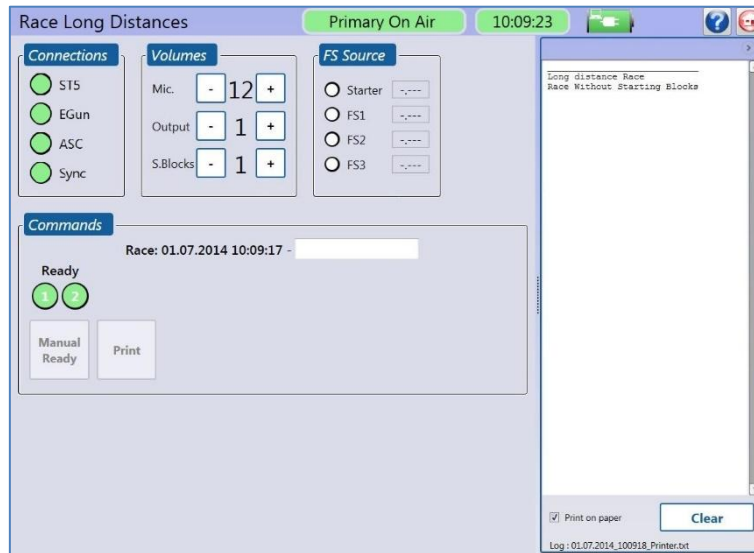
Race Long Distances

Primary On Air

10:09:23

?

Connections

ST5

EGun

ASC

Sync

Volumes

Mic. - 12 +

Output - 1 +

S.Blocks - 1 +

FS Source

Starter -.---

FS1 -.---

FS2 -.---

FS3 -.---

Commands

Race: 01.07.2014 10:09:17 -

Ready

1 2

Manual Ready

Print

Long distance Race
Race Without Starting Blocks

Print on paper

Clear

Log : 01.07.2014_100918_Printer.txt